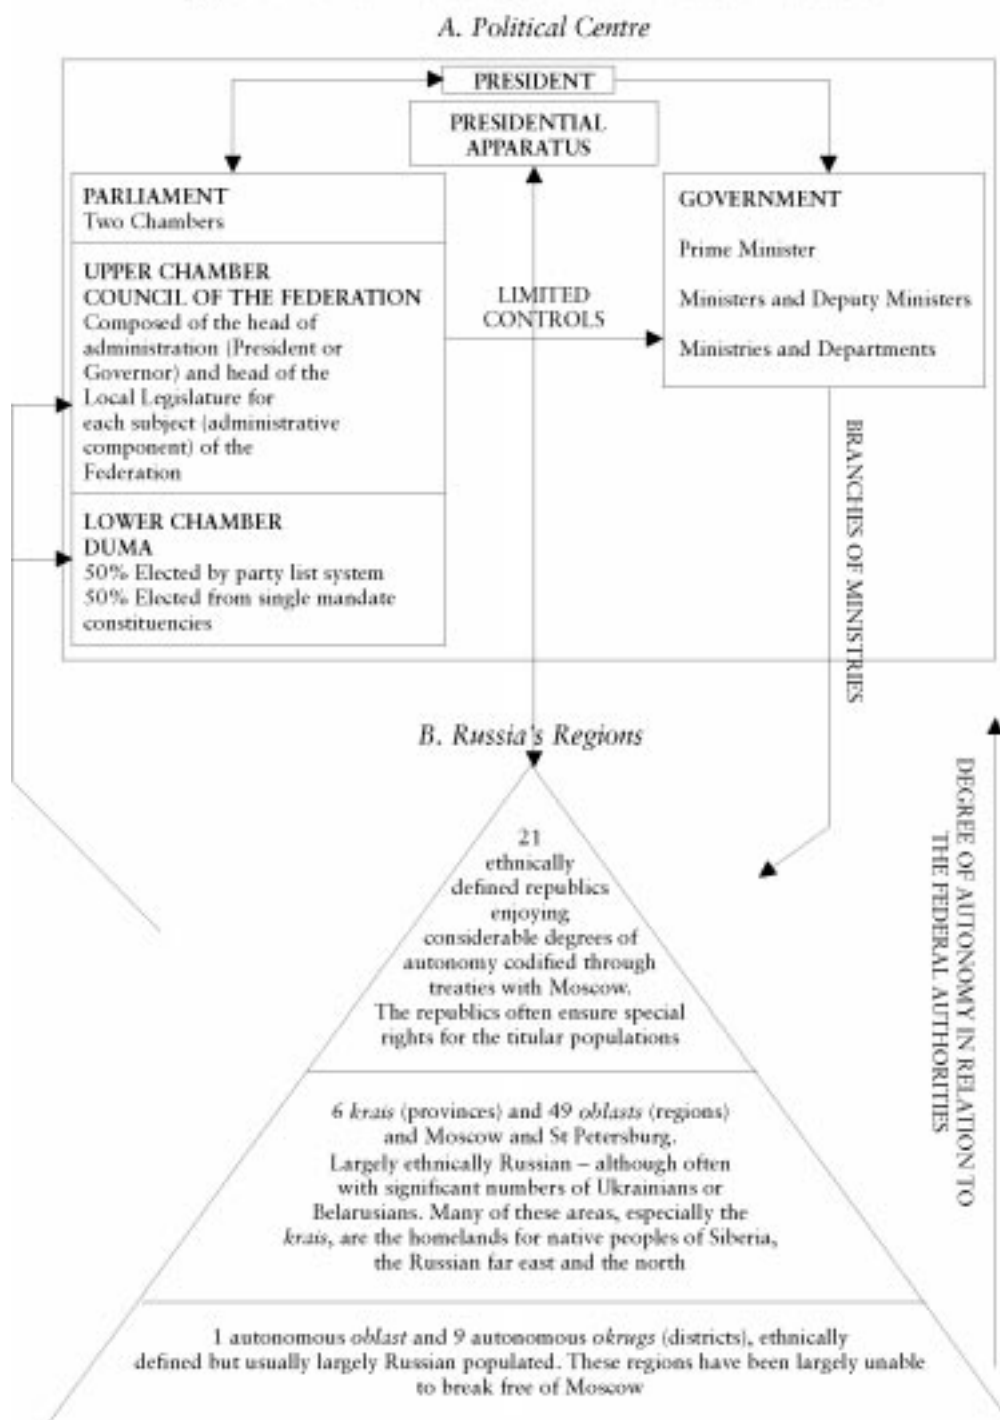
A. Political Centre

PRESIDENT

PRESIDENTIAL APPARATUS

PARLIAMENT
Two Chambers

UPPER CHAMBER
COUNCIL OF THE FEDERATION
Composed of the head of administration (President or Governor) and head of the Local Legislature for each subject (administrative component) of the Federation

LOWER CHAMBER
DUMA
50% Elected by party list system
50% Elected from single mandate constituencies

LIMITED CONTROLS

GOVERNMENT

Prime Minister

Ministers and Deputy Ministers

Ministries and Departments

BRANCHES OF MINISTRIES

B. Russia's Regions

21 ethnically defined republics enjoying considerable degrees of autonomy codified through treaties with Moscow. The republics often ensure special rights for the titular populations

6 *krais* (provinces) and 49 *oblasts* (regions) and Moscow and St Petersburg. Largely ethnically Russian – although often with significant numbers of Ukrainians or Belarusians. Many of these areas, especially the *krais*, are the homelands for native peoples of Siberia, the Russian far east and the north

1 autonomous *oblast* and 9 autonomous *okrugs* (districts), ethnically defined but usually largely Russian populated. These regions have been largely unable to break free of Moscow

DEGREE OF AUTONOMY IN RELATION TO THE FEDERAL AUTHORITIES